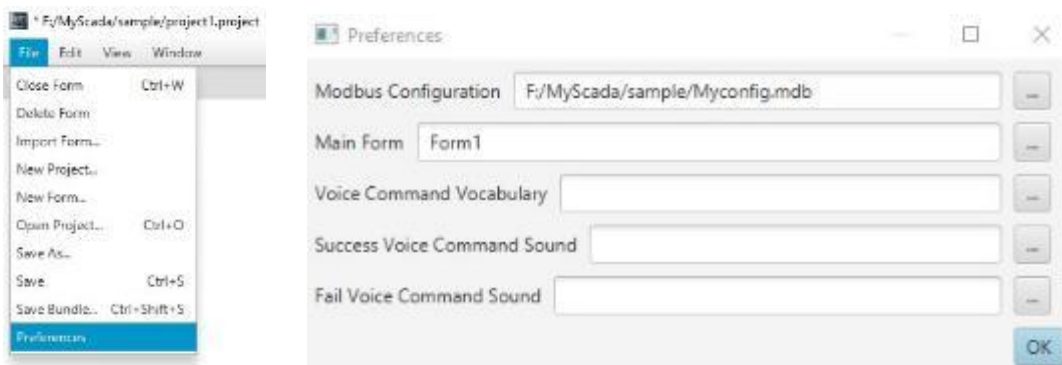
* F:/MyScada/sample/project1.project
File Edit View Window
Close Form Ctrl+W
Delete Form
Import Form...
New Project...
New Form...
Open Project... Ctrl+O
Save As...
Save Ctrl+S
Save Bundle... Ctrl+Shift+S
Preferences...

Preferences
Modbus Configuration F:/MyScada/sample/Myconfig.mdb ...
Main Form Form1 ...
Voice Command Vocabulary ...
Success Voice Command Sound ...
Fail Voice Command Sound ...
OK